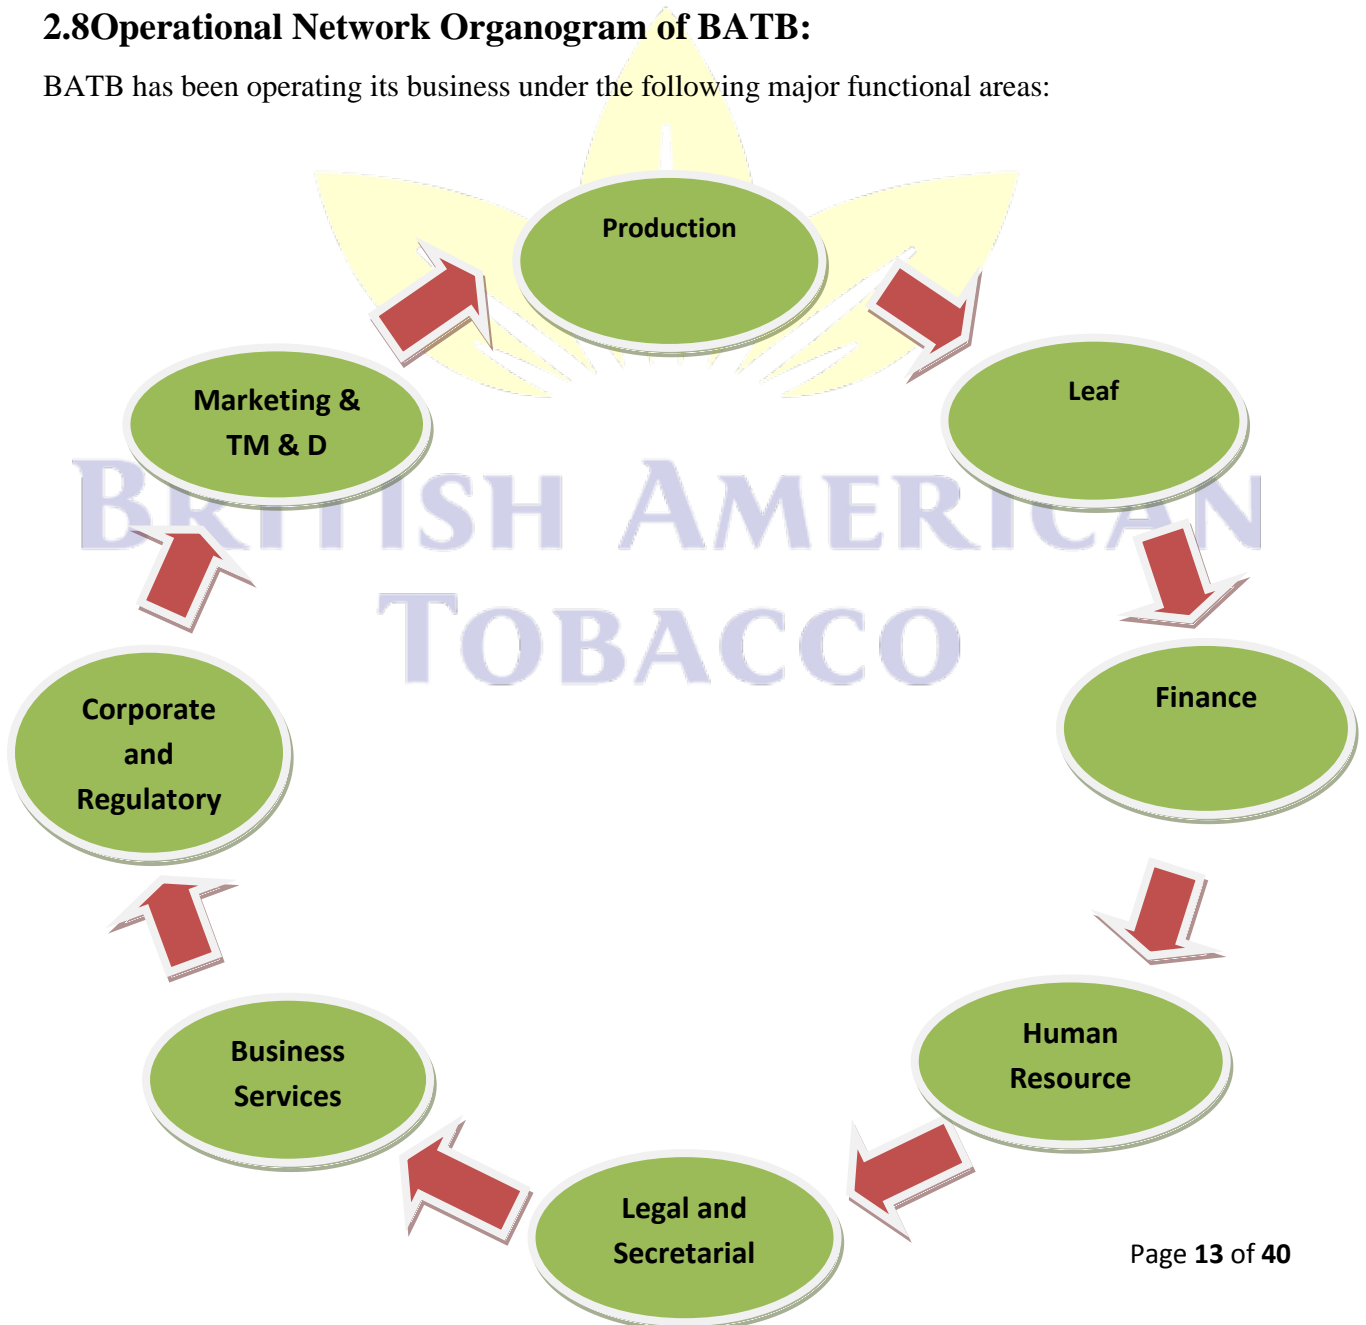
2.8Operational Network Organogram of BATB:

BATB has been operating its business under the following major functional areas:

Production

Leaf

Finance

Human Resource

Legal and Secretarial

Business Services

Corporate and Regulatory

Marketing & TM & D

BRITISH AMERICAN TOBACCO

Page 13 of 40